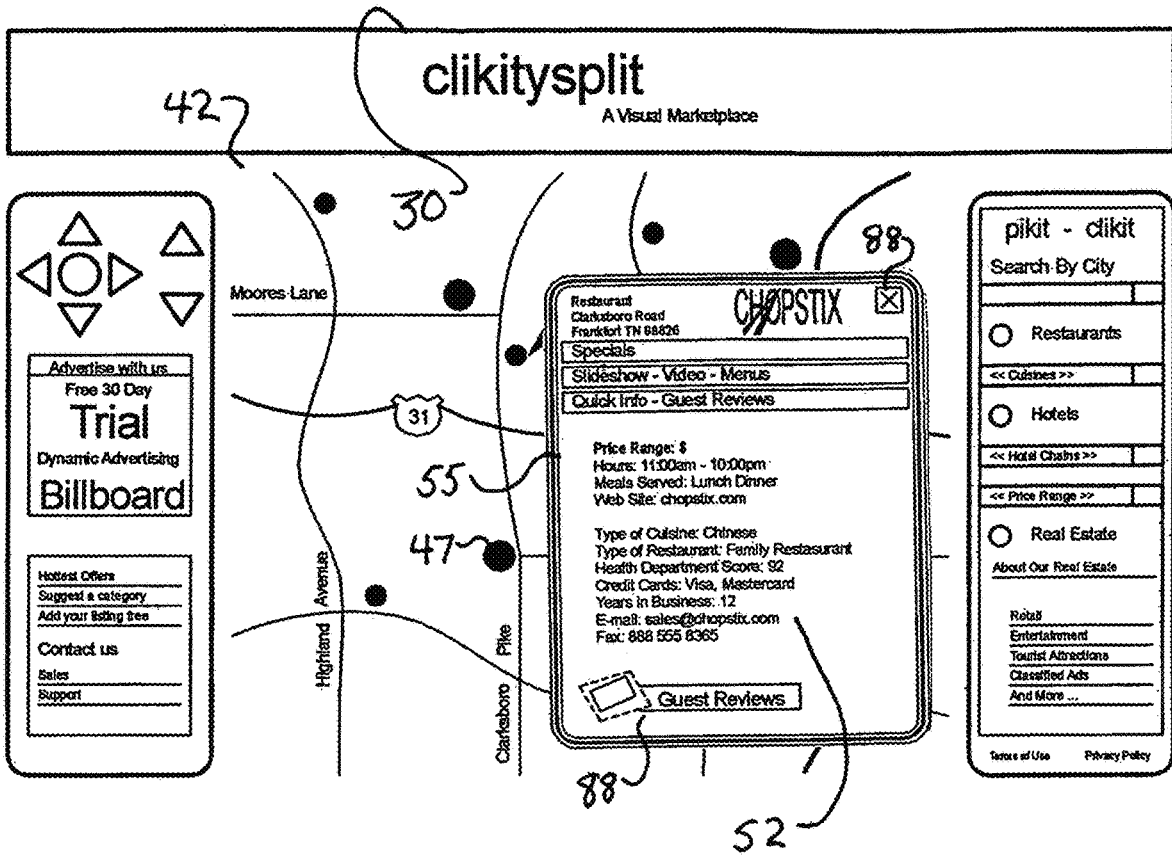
clikitysplit
A Visual Marketplace

42

30

88

Advertise with us
Free 30 Day
Trial
Dynamic Advertising
Billboard

Hottest Offers
Suggest a category
Add your listing free
Contact us
Sales
Support

Moores Lane

31

Highland Avenue

Clarksboro Pike

55

47

Restaurant
Clarksboro Road
Frankfort TN 88826

CHOPSTIX

Specials
Slideshow - Video - Menus
Quick Info - Guest Reviews

Price Range: $
Hours: 11:00am - 10:00pm
Meals Served: Lunch Dinner
Web Site: chopstix.com

Type of Cuisine: Chinese
Type of Restaurant: Family Restaurant
Health Department Score: 92
Credit Cards: Visa, Mastercard
Years in Business: 12
E-mail: sales@chopstix.com
Fax: 888 555 8365

Guest Reviews

88

52

pikit - clikit
Search By City
Restaurants
<< Cuisines >>
Hotels
<< Hotel Chains >>
<< Price Range >>
Real Estate
About Our Real Estate

Retail
Entertainment
Tourist Attractions
Classified Ads
And More ...

Terms of Use
Privacy Policy